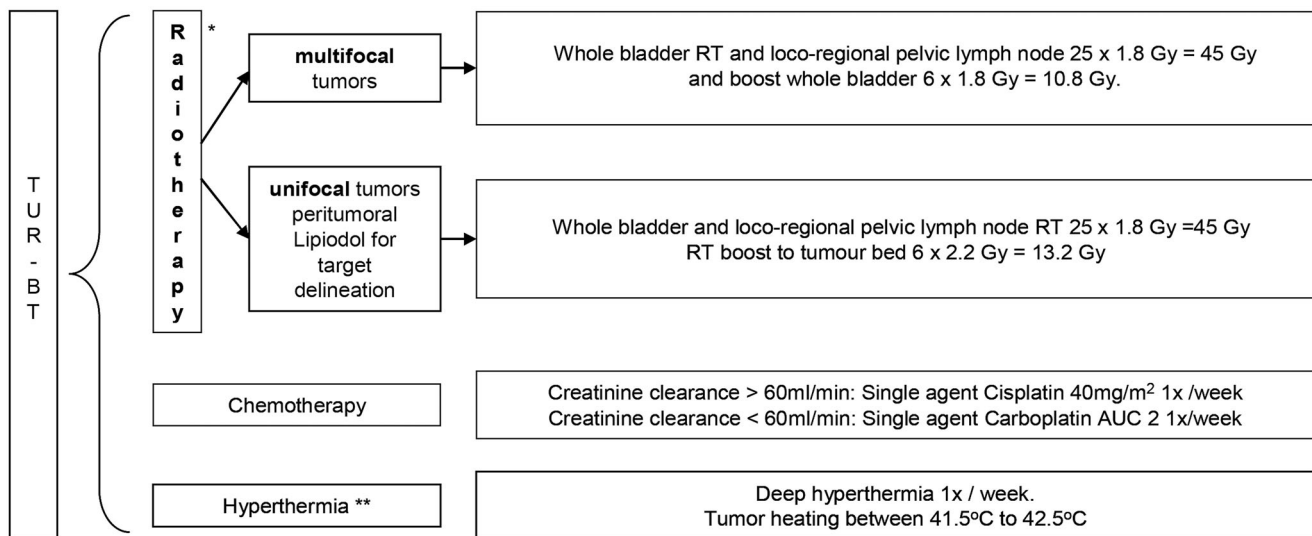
TUR-BT

Radiotherapy *

**multifocal** tumors

Whole bladder RT and loco-regional pelvic lymph node 25 x 1.8 Gy = 45 Gy and boost whole bladder 6 x 1.8 Gy = 10.8 Gy.

**unifocal** tumors peritumoral Lipiodol for target delineation

Whole bladder and loco-regional pelvic lymph node RT 25 x 1.8 Gy =45 Gy RT boost to tumour bed 6 x 2.2 Gy = 13.2 Gy

Chemotherapy

Creatinine clearance > 60ml/min: Single agent Cisplatin 40mg/m$^2$ 1x /week
Creatinine clearance < 60ml/min: Single agent Carboplatin AUC 2 1x/week

Hyperthermia **

Deep hyperthermia 1x / week.
Tumor heating between 41.5$^o$C to 42.5$^o$C